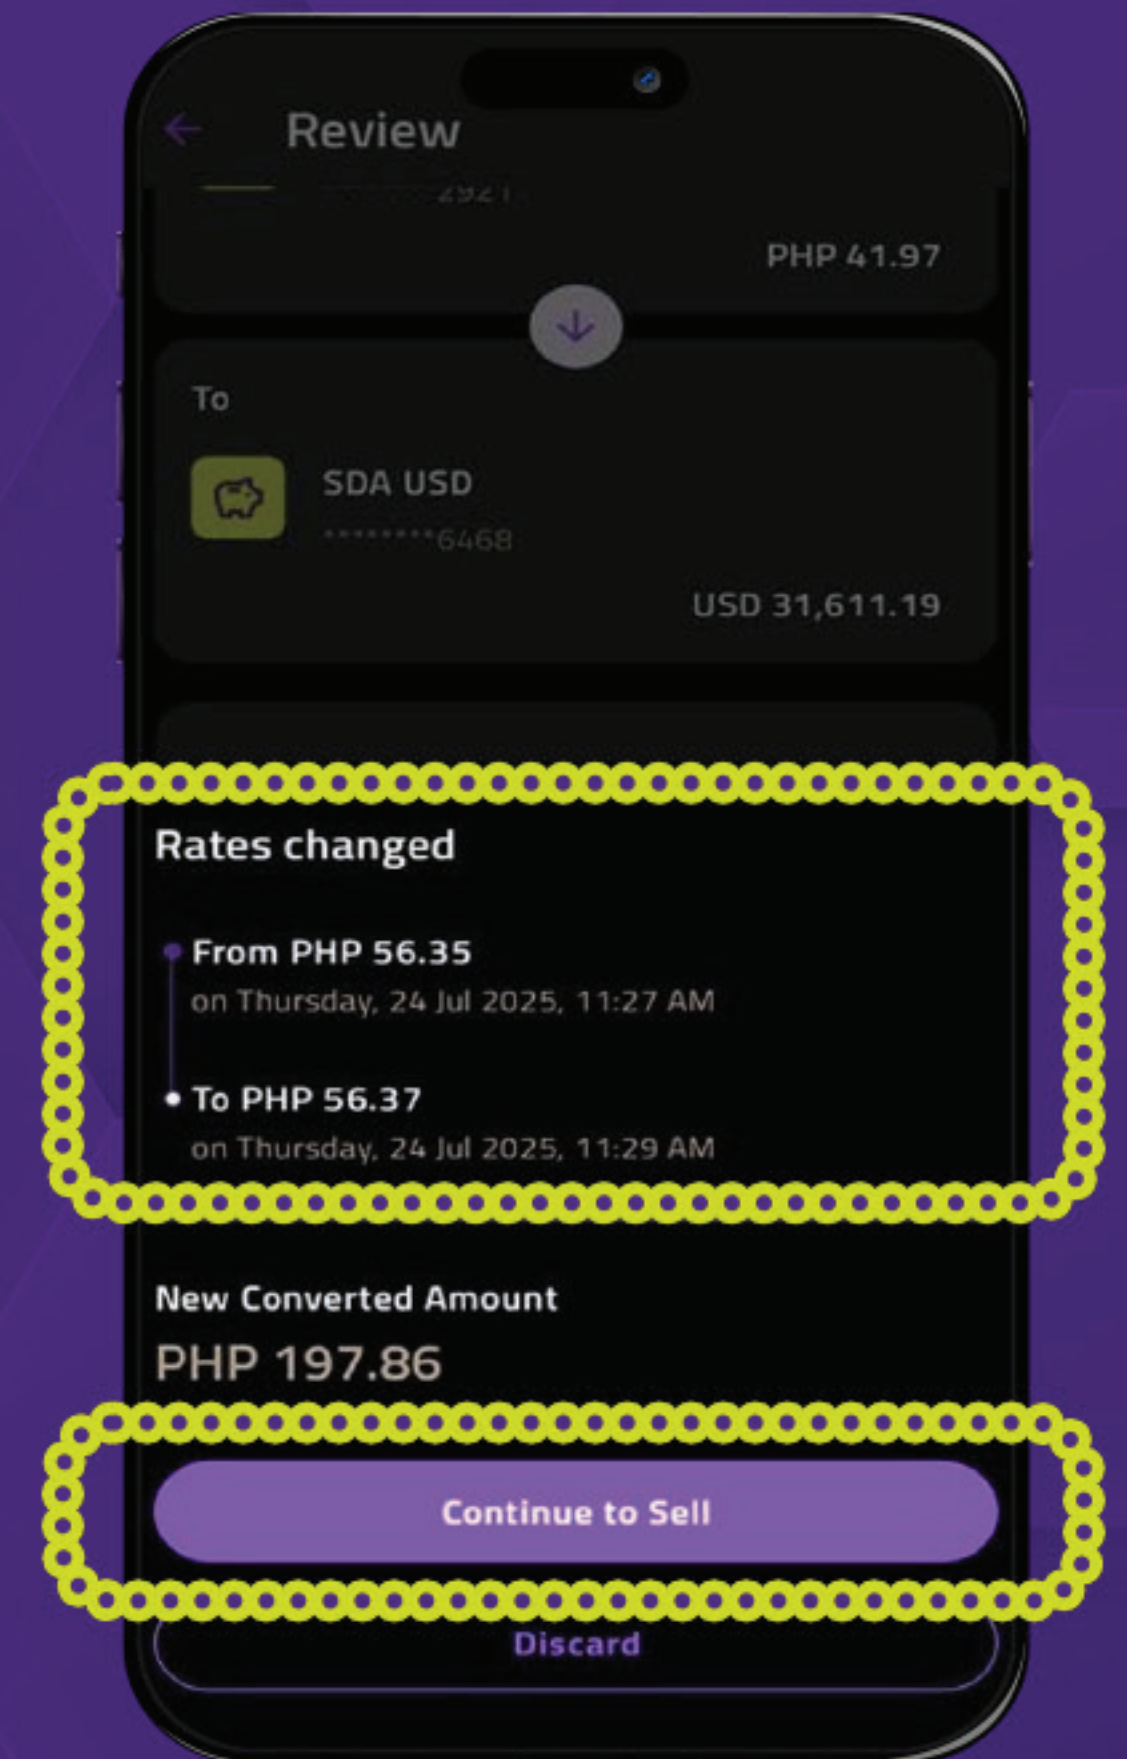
Review

2921

PHP 41.97

To

SDA USD
*********6468

USD 31,611.19

Rates changed

From PHP 56.35
on Thursday, 24 Jul 2025, 11:27 AM

To PHP 56.37
on Thursday, 24 Jul 2025, 11:29 AM

New Converted Amount
PHP 197.86

Continue to Sell

Discard